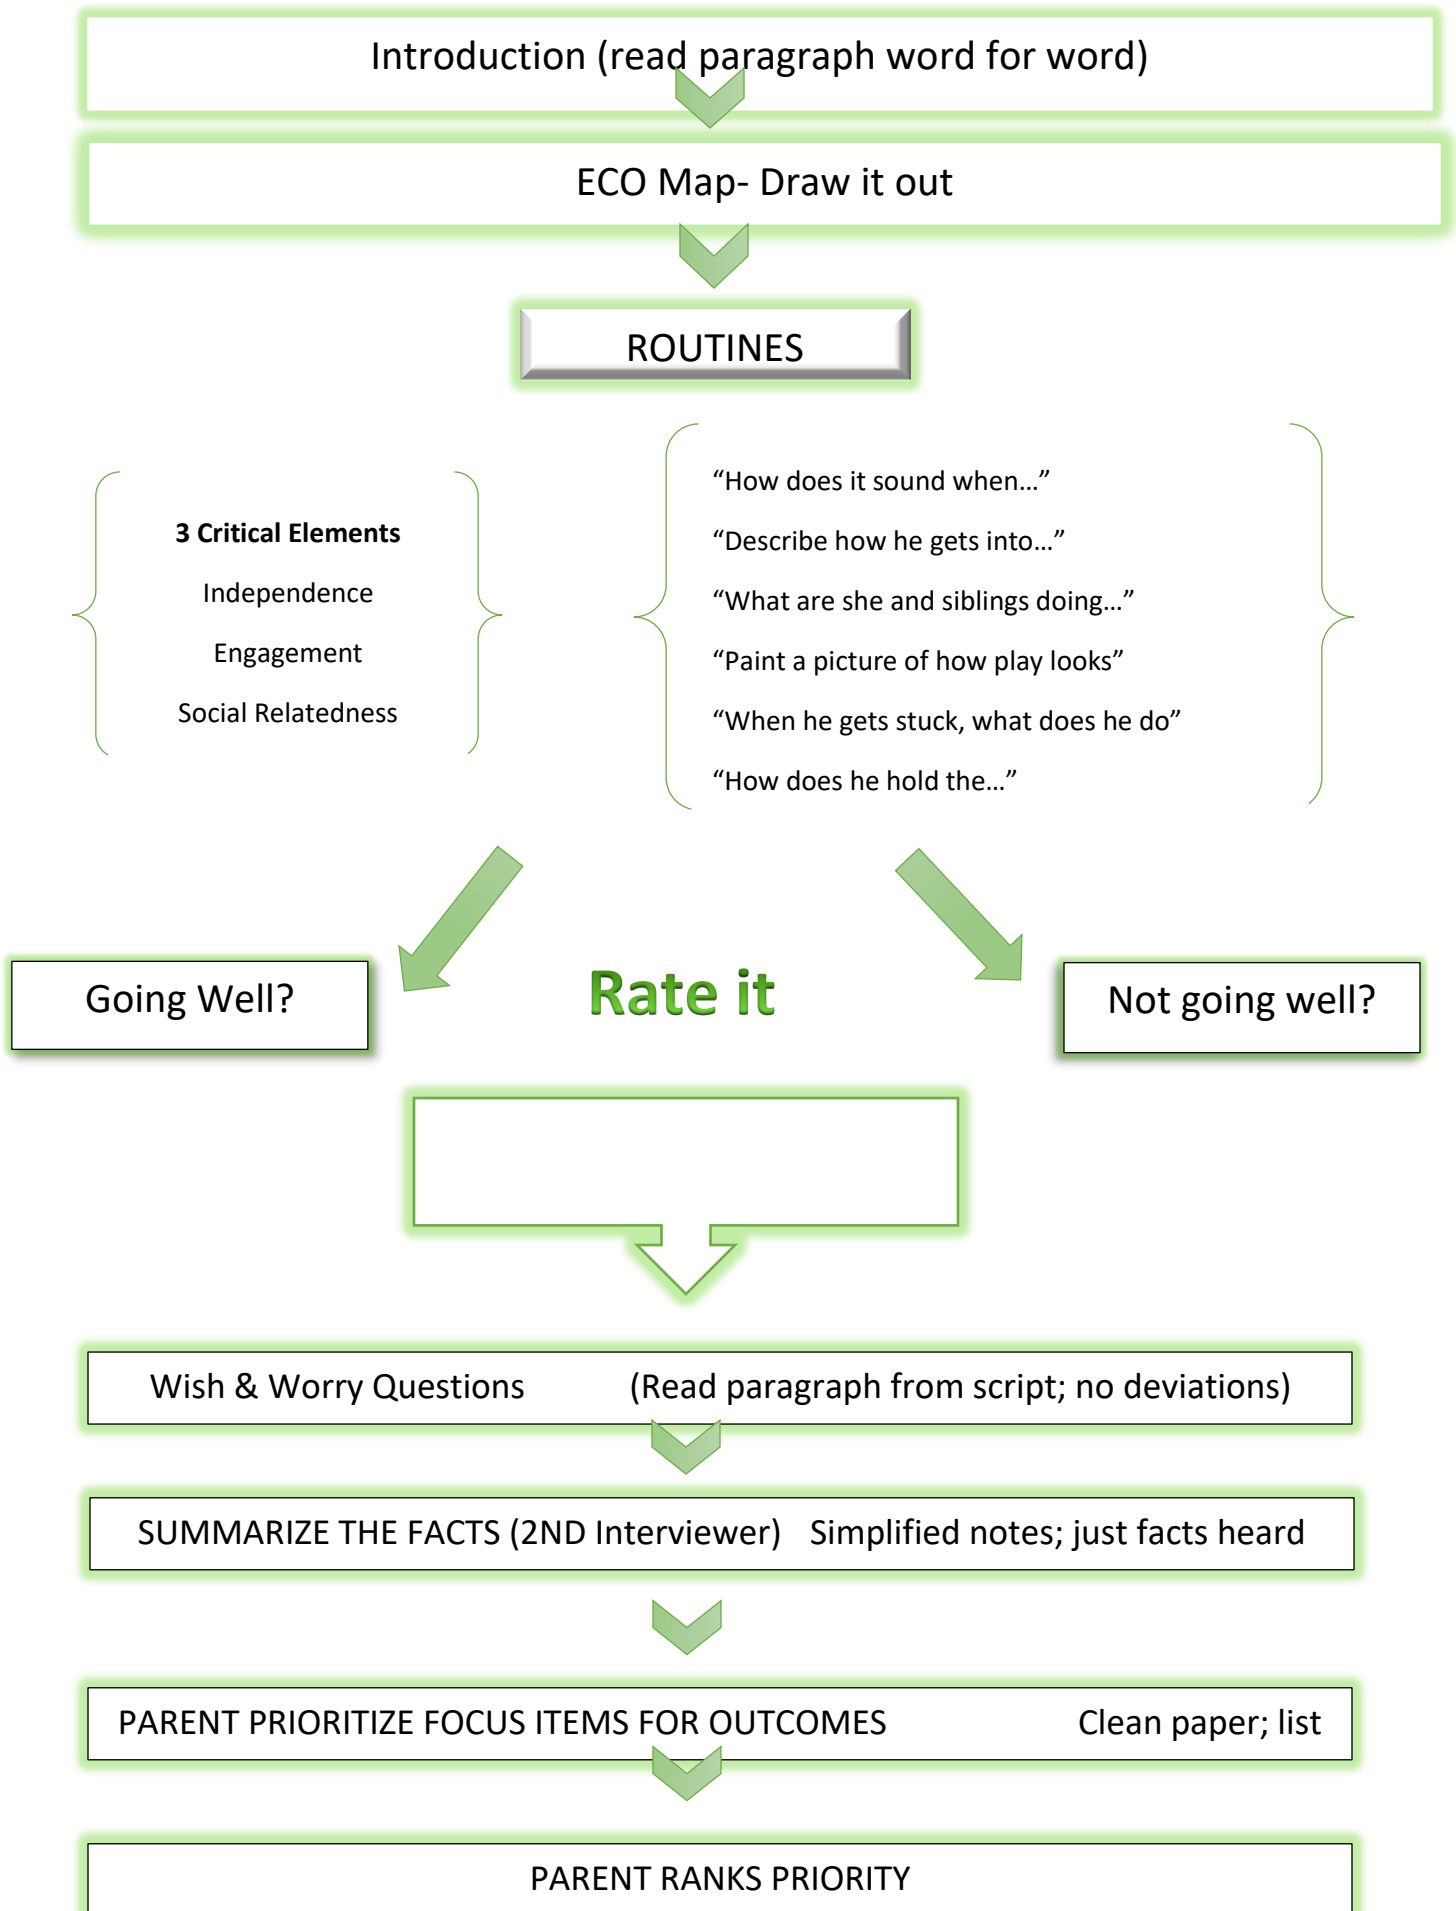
Introduction (read paragraph word for word)

ECO Map- Draw it out

ROUTINES

**3 Critical Elements**

Independence

Engagement

Social Relatedness

“How does it sound when…”

“Describe how he gets into…”

“What are she and siblings doing…”

“Paint a picture of how play looks”

“When he gets stuck, what does he do”

“How does he hold the…”

Going Well?

Rate it

Not going well?

Wish & Worry Questions (Read paragraph from script; no deviations)

SUMMARIZE THE FACTS (2ND Interviewer) Simplified notes; just facts heard

PARENT PRIORITIZE FOCUS ITEMS FOR OUTCOMES Clean paper; list

PARENT RANKS PRIORITY